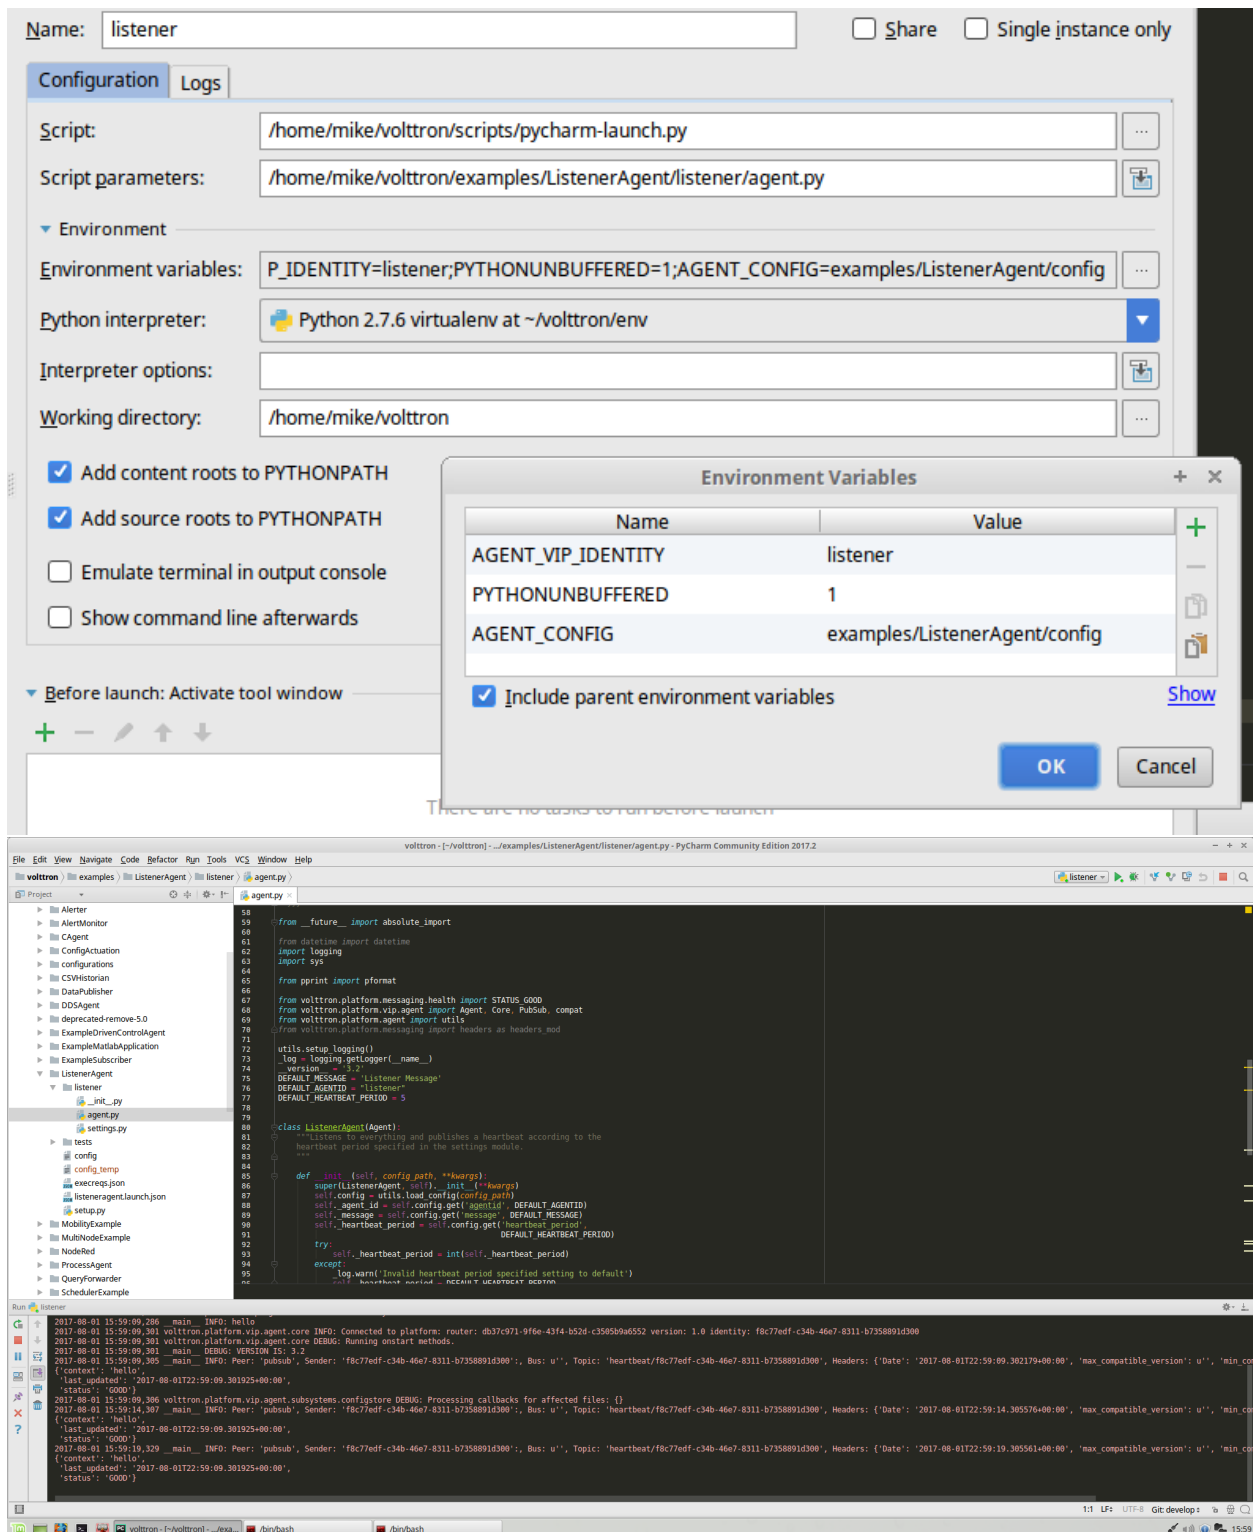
Name: listener
Share
Single instance only

Configuration
Logs

Script: /home/mike/volttron/scripts/pycharm-launch.py
Script parameters: /home/mike/volttron/examples/ListenerAgent/listener/agent.py

Environment
Environment variables: P_IDENTITY=listener;PYTHONUNBUFFERED=1;AGENT_CONFIG=examples/ListenerAgent/config
Python interpreter: Python 2.7.6 virtualenv at ~/volttron/env
Interpreter options:
Working directory: /home/mike/volttron

Add content roots to PYTHONPATH
Add source roots to PYTHONPATH
Emulate terminal in output console
Show command line afterwards

Before launch: Activate tool window

Environment Variables

| Name | Value |
|---|---|
| AGENT_VIP_IDENTITY | listener |
| PYTHONUNBUFFERED | 1 |
| AGENT_CONFIG | examples/ListenerAgent/config |

Include parent environment variables
Show

OK
Cancel

There are no tasks to run before launch

volttron - [~/volttron] - .../examples/ListenerAgent/listener/agent.py - PyCharm Community Edition 2017.2

File Edit View Navigate Code Refactor Run Tools VCS Window Help

volttron examples ListenerAgent listener agent.py
listener
Project
agent.py

Alerter
AlertMonitor
CAgent
ConfigActuation
configurations
CSVHistorian
DataPublisher
DDSAgent
deprecated-remove-5.0
ExampleDrivenControlAgent
ExampleMatlabApplication
ExampleSubscriber
ListenerAgent
listener
__init__.py
agent.py
settings.py
tests
config
config_temp
execreqs.json
listeneragent.launch.json
setup.py
MobilityExample
MultiNodeExample
NodeRed
ProcessAgent
QueryForwarder
SchedulerExample

58
59 from __future__ import absolute_import
60
61 from datetime import datetime
62 import logging
63 import sys
64
65 from pprint import pformat
66
67 from volttron.platform.messaging.health import STATUS_GOOD
68 from volttron.platform.vip.agent import Agent, Core, PubSub, compat
69 from volttron.platform.agent import utils
70 from volttron.platform.messaging import headers as headers_mod
71
72 utils.setup_logging()
73 _log = logging.getLogger(__name__)
74 __version__ = '3.2'
75 DEFAULT_MESSAGE = 'Listener Message'
76 DEFAULT_AGENTID = "listener"
77 DEFAULT_HEARTBEAT_PERIOD = 5
78
79
80 class ListenerAgent(Agent):
81 """Listens to everything and publishes a heartbeat according to the
82 heartbeat period specified in the settings module.
83 """
84
85 def __init__(self, config_path, **kwargs):
86 super(ListenerAgent, self).__init__(**kwargs)
87 self.config = utils.load_config(config_path)
88 self._agent_id = self.config.get('agentid', DEFAULT_AGENTID)
89 self._message = self.config.get('message', DEFAULT_MESSAGE)
90 self._heartbeat_period = self.config.get('heartbeat_period',
91 DEFAULT_HEARTBEAT_PERIOD)
92 try:
93 self._heartbeat_period = int(self._heartbeat_period)
94 except:
95 _log.warn('Invalid heartbeat period specified setting to default')

Run listener
2017-08-01 15:59:09,286 __main__ INFO: hello
2017-08-01 15:59:09,301 volttron.platform.vip.agent.core INFO: Connected to platform: router: db37c971-9f6e-43f4-b52d-c3505b9a6552 version: 1.0 identity: f8c77edf-c34b-46e7-8311-b7358891d300
2017-08-01 15:59:09,301 volttron.platform.vip.agent.core DEBUG: Running onstart methods.
2017-08-01 15:59:09,301 __main__ DEBUG: VERSION IS: 3.2
2017-08-01 15:59:09,305 __main__ INFO: Peer: 'pubsub', Sender: 'f8c77edf-c34b-46e7-8311-b7358891d300':, Bus: u'', Topic: 'heartbeat/f8c77edf-c34b-46e7-8311-b7358891d300', Headers: {'Date': '2017-08-01T22:59:09.302179+00:00', 'max_compatible_version': u'', 'min_co
{'context': 'hello',
'last_updated': '2017-08-01T22:59:09.301925+00:00',
'status': 'GOOD'}
2017-08-01 15:59:09,306 volttron.platform.vip.agent.subsystems.configstore DEBUG: Processing callbacks for affected files: {}
2017-08-01 15:59:14,307 __main__ INFO: Peer: 'pubsub', Sender: 'f8c77edf-c34b-46e7-8311-b7358891d300':, Bus: u'', Topic: 'heartbeat/f8c77edf-c34b-46e7-8311-b7358891d300', Headers: {'Date': '2017-08-01T22:59:14.305576+00:00', 'max_compatible_version': u'', 'min_co
{'context': 'hello',
'last_updated': '2017-08-01T22:59:09.301925+00:00',
'status': 'GOOD'}
2017-08-01 15:59:19,329 __main__ INFO: Peer: 'pubsub', Sender: 'f8c77edf-c34b-46e7-8311-b7358891d300':, Bus: u'', Topic: 'heartbeat/f8c77edf-c34b-46e7-8311-b7358891d300', Headers: {'Date': '2017-08-01T22:59:19.305561+00:00', 'max_compatible_version': u'', 'min_co
{'context': 'hello',
'last_updated': '2017-08-01T22:59:09.301925+00:00',
'status': 'GOOD'}

1:1 LF: UTF-8 Git: develop
volttron - [~/volttron] - .../exa...
/bin/bash
/bin/bash
15:59